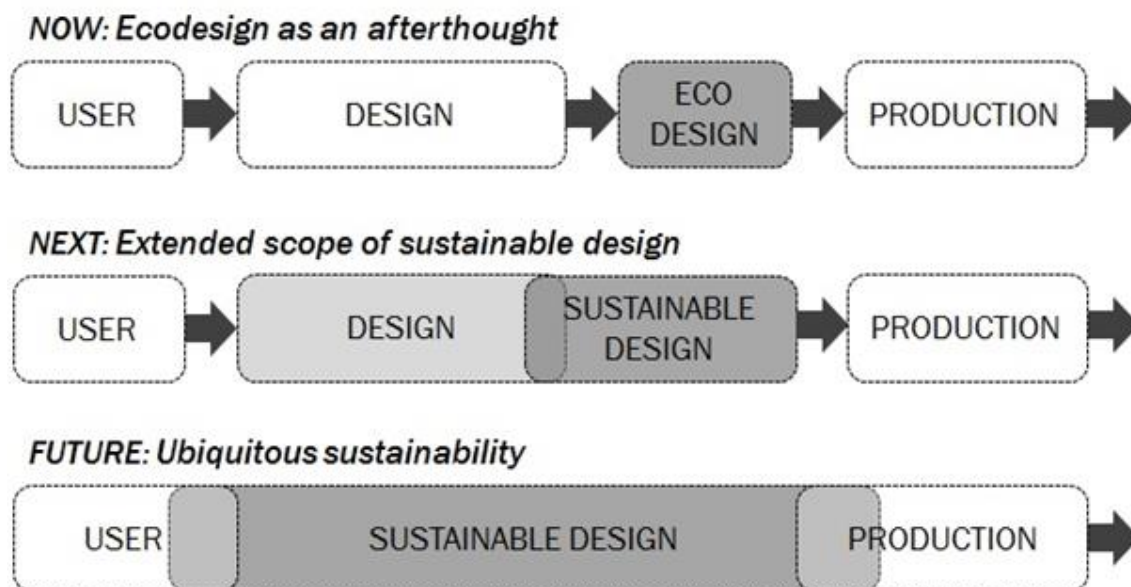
NOW: Ecodesign as an afterthought

USER

DESIGN

ECO DESIGN

PRODUCTION

NEXT: Extended scope of sustainable design

USER

DESIGN

SUSTAINABLE DESIGN

PRODUCTION

FUTURE: Ubiquitous sustainability

USER

SUSTAINABLE DESIGN

PRODUCTION